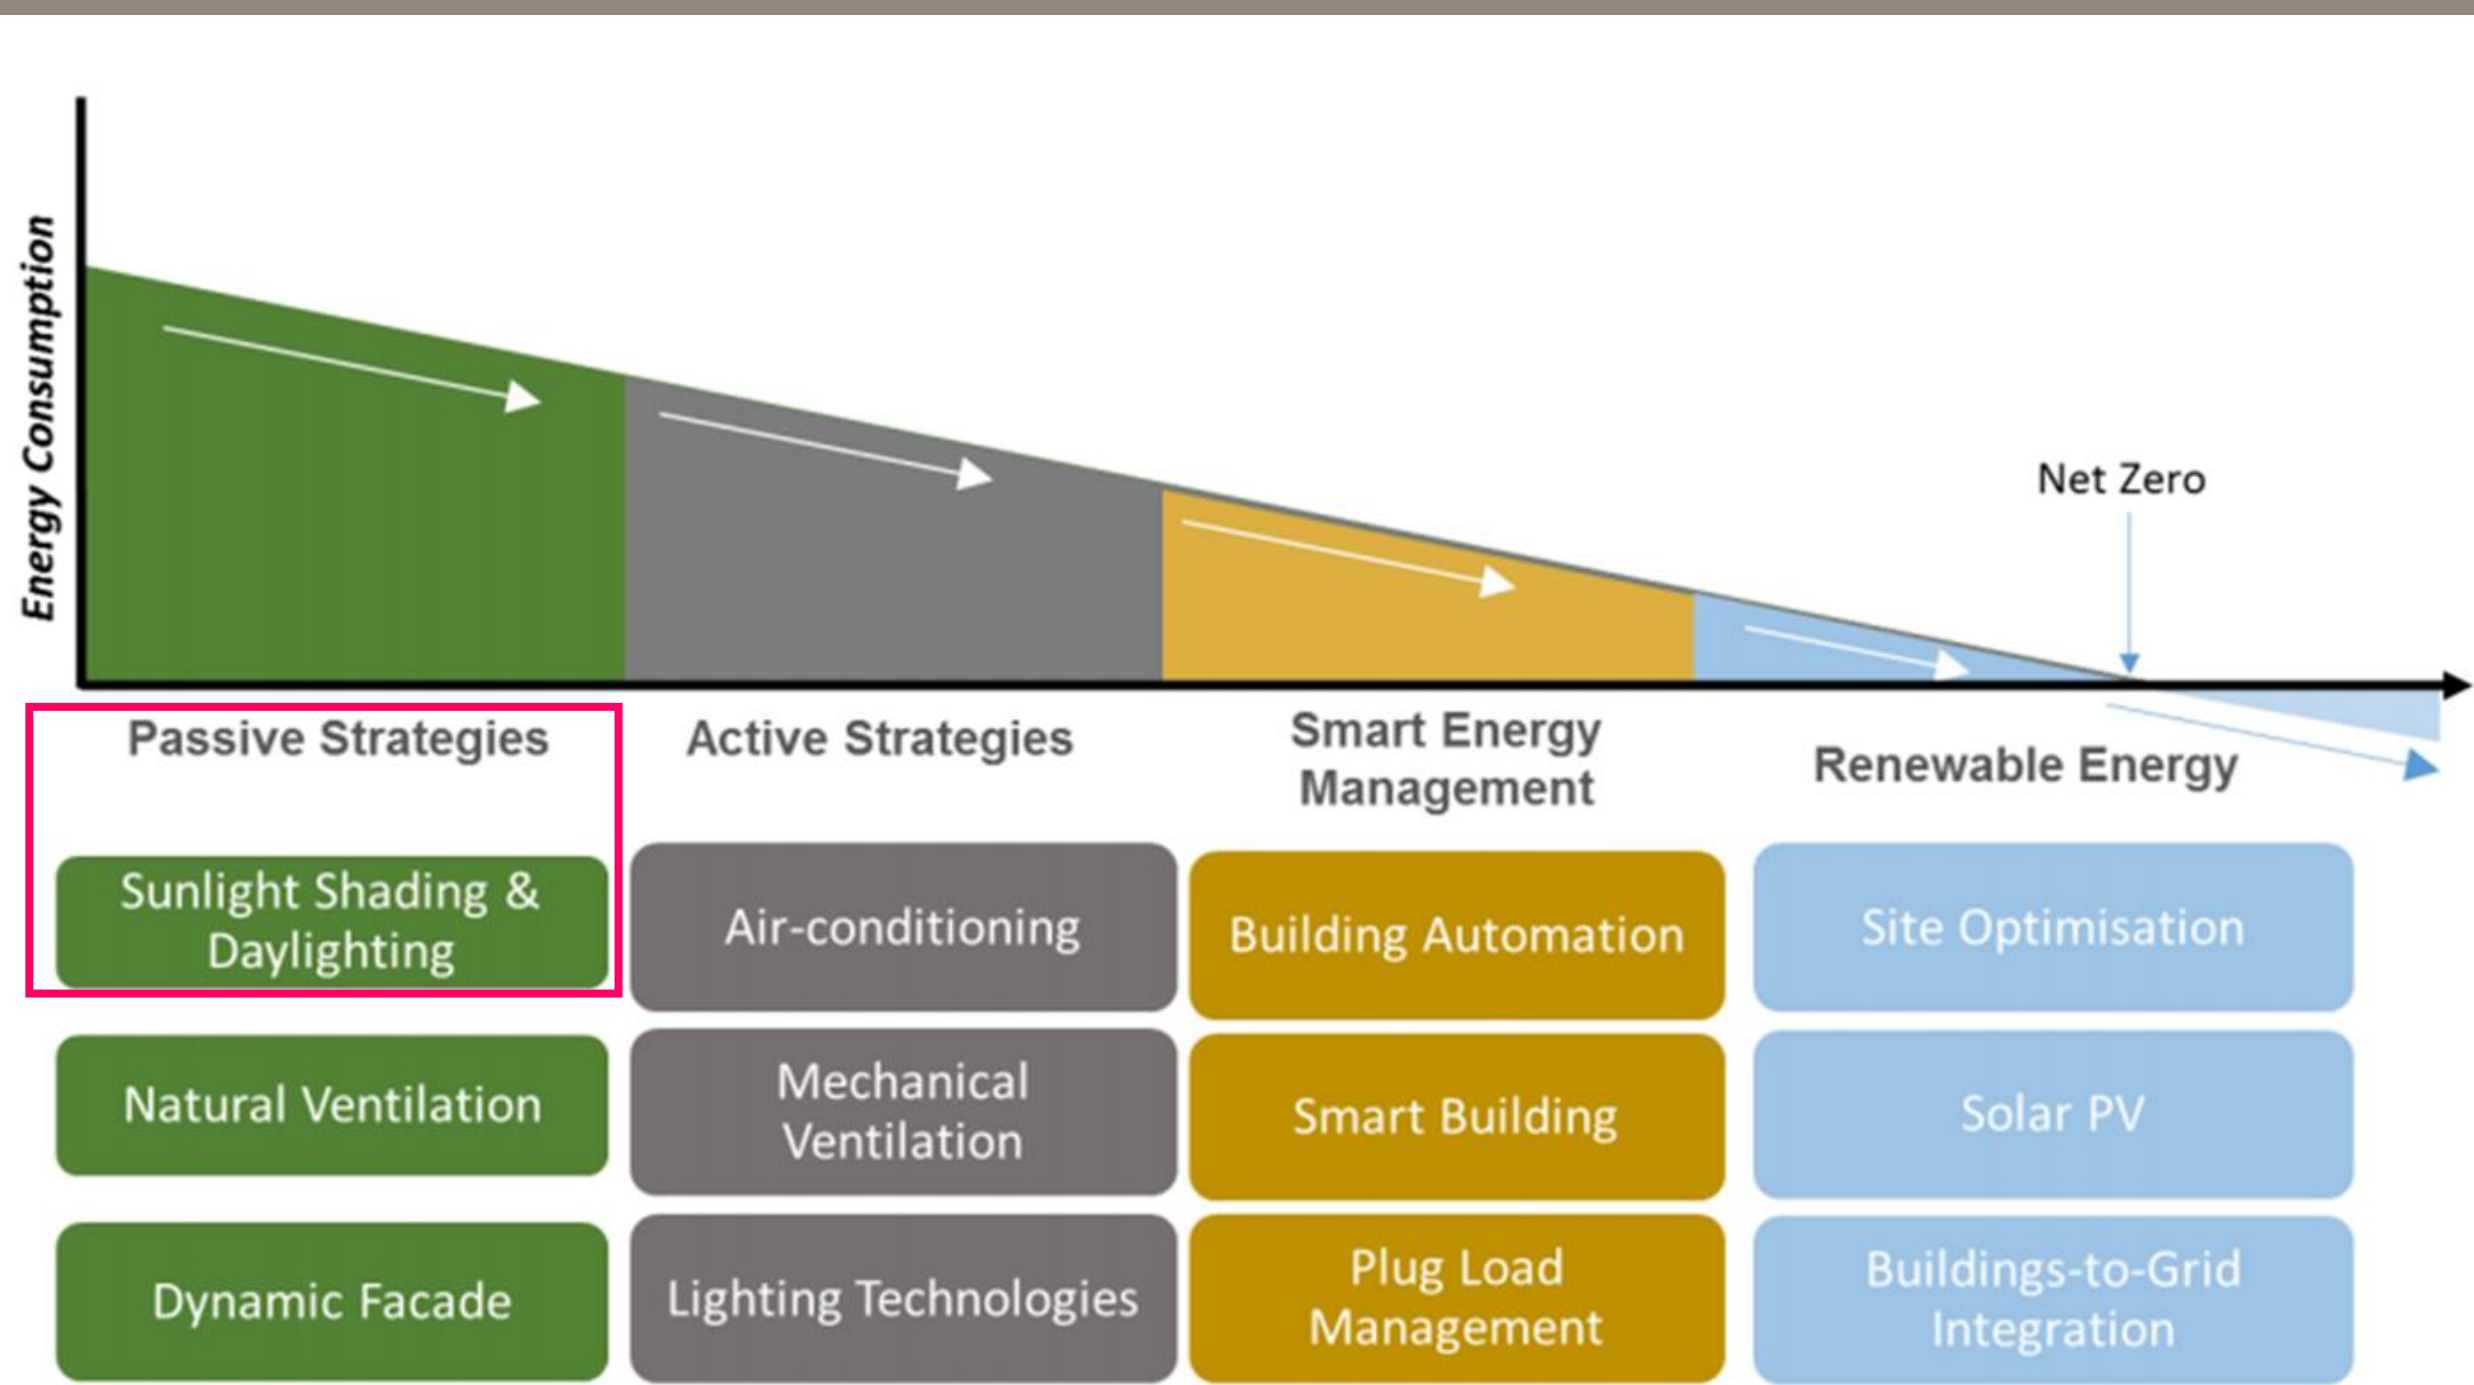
Energy Consumption

Net Zero

Passive Strategies

Active Strategies

Smart Energy Management

Renewable Energy

| Passive Strategies | Active Strategies | Smart Energy Management | Renewable Energy |
|---|---|---|---|
| Sunlight Shading & Daylighting | Air-conditioning | Building Automation | Site Optimisation |
| Natural Ventilation | Mechanical Ventilation | Smart Building | Solar PV |
| Dynamic Facade | Lighting Technologies | Plug Load Management | Buildings-to-Grid Integration |